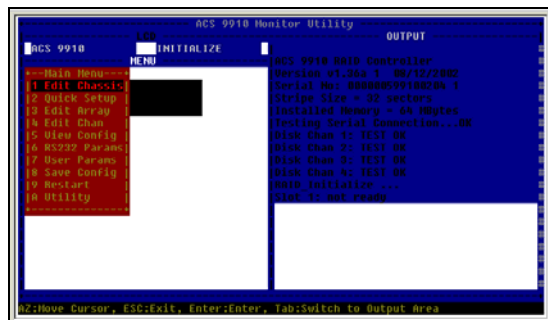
ACS 9910 Monitor Utility

LCD

ACS 9910

INITIALIZE

MENU

OUTPUT

---Main Menu---
1 Edit Chassis
2 Quick Setup
3 Edit Array
4 Edit Chan
5 View Config
6 RS232 Params
7 User Params
8 Save Config
9 Restart
A Utility

ACS 9910 RAID Controller
Version V1.0xx [ 08/12/2002
Serial No: 000000999100704 ]
Stripe Size = 32 sectors
Installed Memory = 64 MBytes
Testing Serial Connection...OK
Disk Chan 1: TEST OK
Disk Chan 2: TEST OK
Disk Chan 3: TEST OK
Disk Chan 4: TEST OK
RAID Initialize ...
Slot 1: not ready

AZ:Move Cursor, ESC:Exit, Enter:Enter, Tab:Switch to Output Area